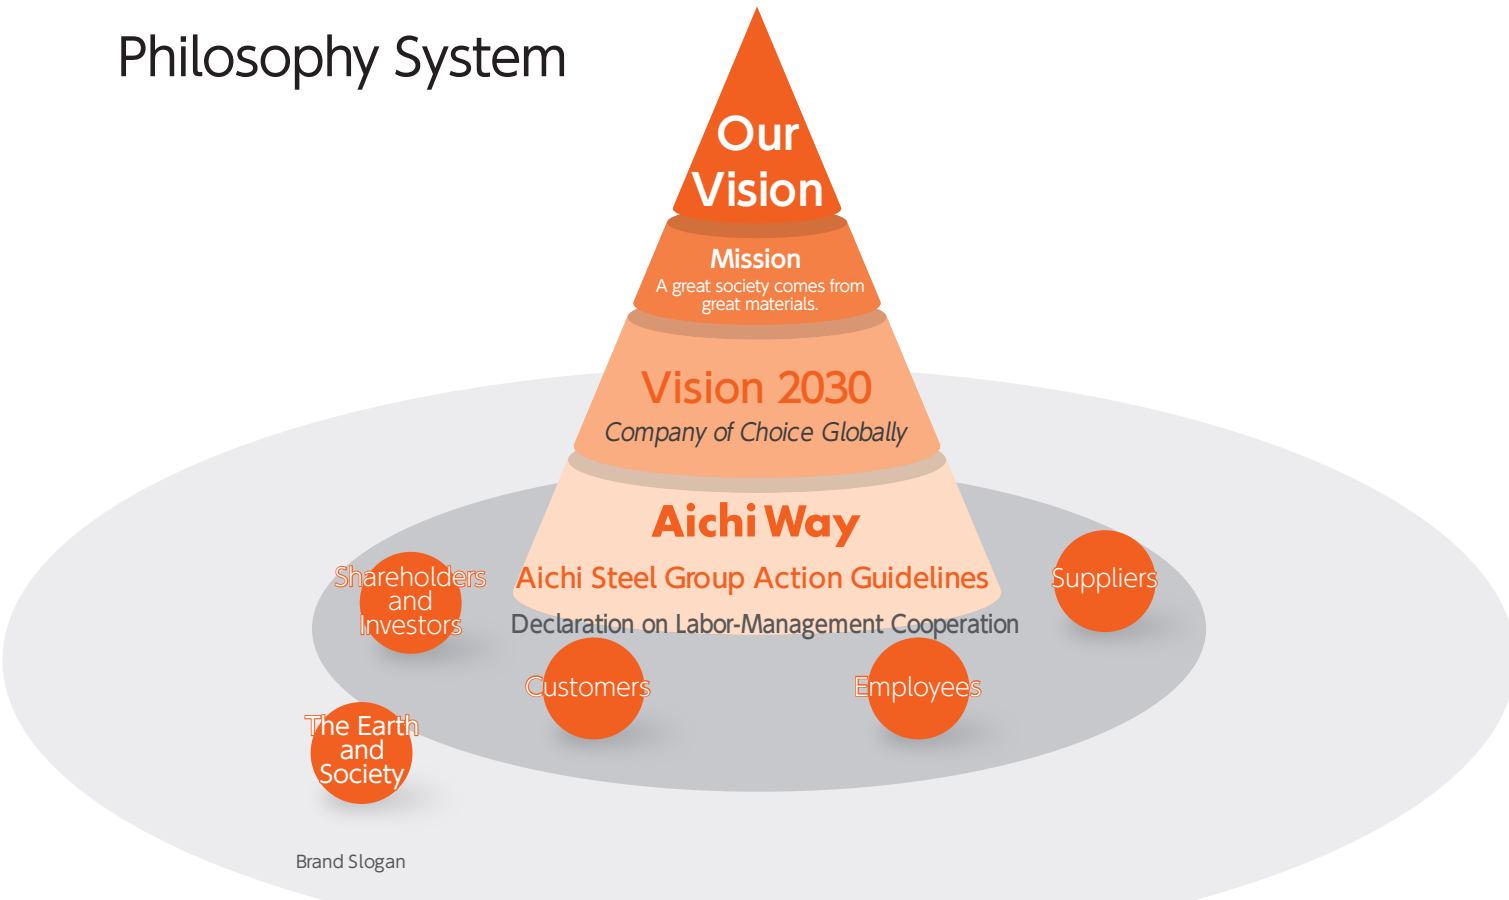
Philosophy System

Our Vision

Mission
A great society comes from great materials.

Vision 2030
Company of Choice Globally

Aichi Way
Aichi Steel Group Action Guidelines
Declaration on Labor-Management Cooperation

Shareholders and Investors

Suppliers

Customers

Employees

The Earth and Society

Brand Slogan